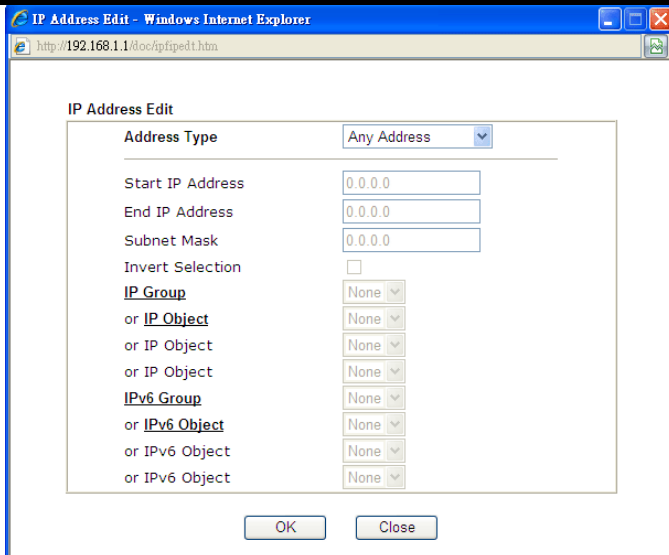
IP Address Edit - Windows Internet Explorer

http://192.168.1.1/doc/ipfipedt.htm

IP Address Edit

Address Type Any Address

Start IP Address 0.0.0.0

End IP Address 0.0.0.0

Subnet Mask 0.0.0.0

Invert Selection

IP Group None

or IP Object None

or IP Object None

or IP Object None

IPv6 Group None

or IPv6 Object None

or IPv6 Object None

or IPv6 Object None

OK Close